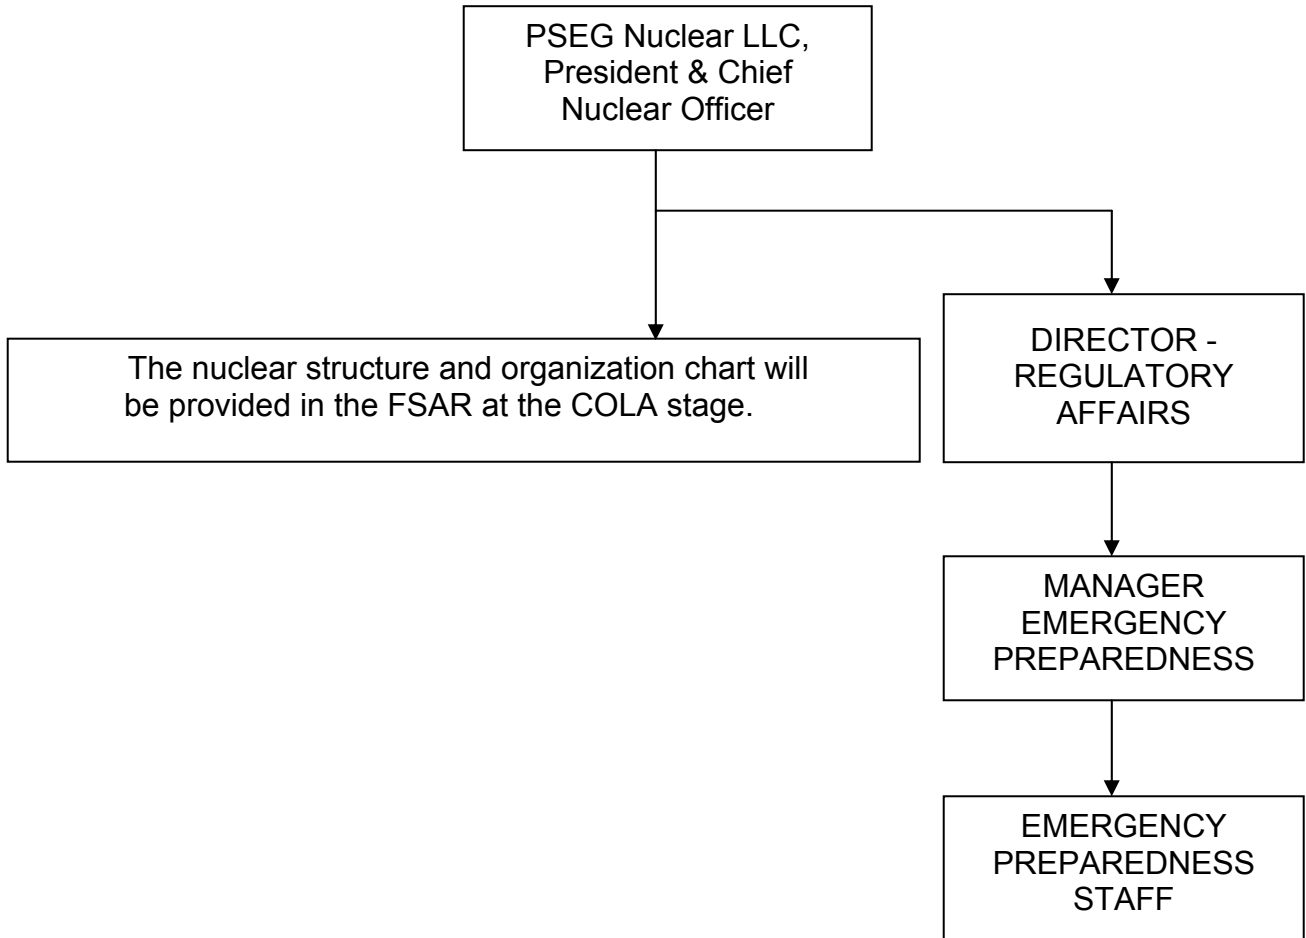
PSEG Nuclear LLC, President & Chief Nuclear Officer

The nuclear structure and organization chart will be provided in the FSAR at the COLA stage.

DIRECTOR - REGULATORY AFFAIRS

MANAGER EMERGENCY PREPAREDNESS

EMERGENCY PREPAREDNESS STAFF